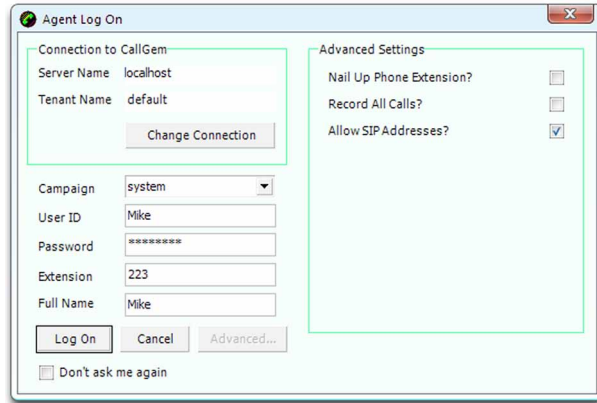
Agent Log On

Connection to CallGem
Server Name localhost
Tenant Name default
Change Connection

Campaign system
User ID Mike
Password ********
Extension 223
Full Name Mike

Log On
Cancel
Advanced...

Don't ask me again

Advanced Settings
Nail Up Phone Extension?
Record All Calls?
Allow SIP Addresses?